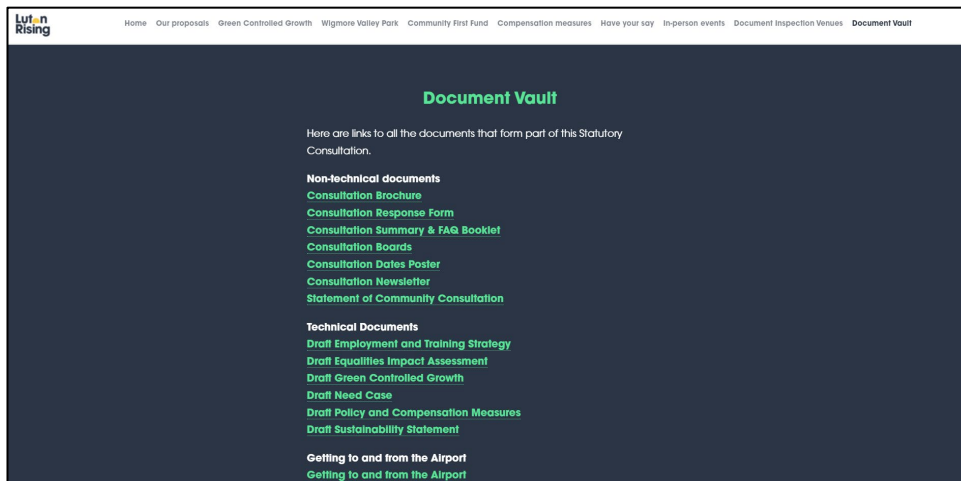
Luton Rising

Home Our proposals Green Controlled Growth Wigmore Valley Park Community First Fund Compensation measures Have your say In-person events Document Inspection Venues Document Vault

Document Vault

Here are links to all the documents that form part of this Statutory Consultation.

Non-technical documents
Consultation Brochure
Consultation Response Form
Consultation Summary & FAQ Booklet
Consultation Boards
Consultation Dates Poster
Consultation Newsletter
Statement of Community Consultation

Technical Documents
Draft Employment and Training Strategy
Draft Equalities Impact Assessment
Draft Green Controlled Growth
Draft Need Case
Draft Policy and Compensation Measures
Draft Sustainability Statement

Getting to and from the Airport
Getting to and from the Airport